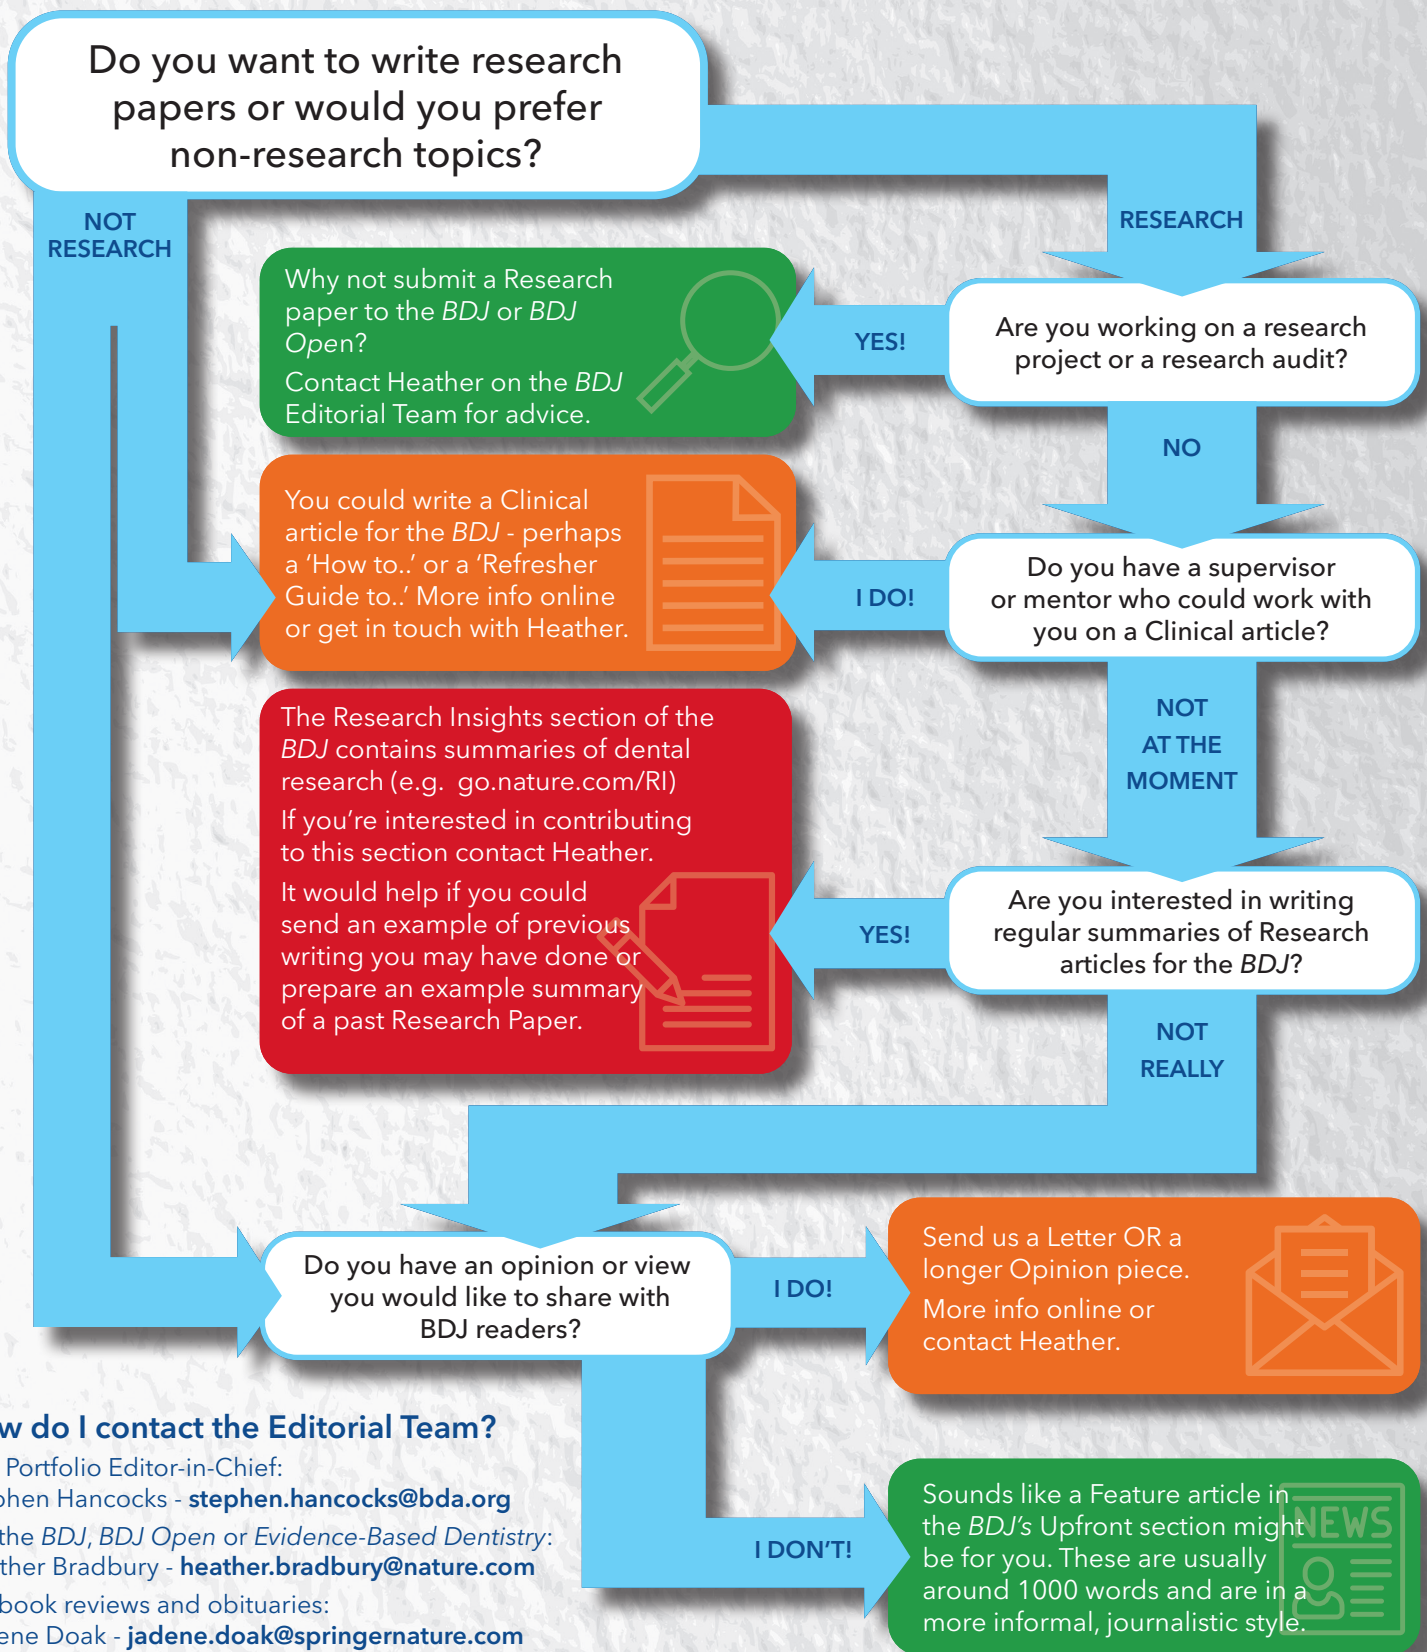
Do you want to write research papers or would you prefer non-research topics?

NOT RESEARCH

RESEARCH

Why not submit a Research paper to the BDJ or BDJ Open?
Contact Heather on the BDJ Editorial Team for advice.

YES!

Are you working on a research project or a research audit?

NO

You could write a Clinical article for the BDJ - perhaps a 'How to..' or a 'Refresher Guide to..' More info online or get in touch with Heather.

I DO!

Do you have a supervisor or mentor who could work with you on a Clinical article?

NOT AT THE MOMENT

The Research Insights section of the BDJ contains summaries of dental research (e.g. go.nature.com/RI)
If you're interested in contributing to this section contact Heather.
It would help if you could send an example of previous writing you may have done or prepare an example summary of a past Research Paper.

YES!

Are you interested in writing regular summaries of Research articles for the BDJ?

NOT REALLY

Do you have an opinion or view you would like to share with BDJ readers?

I DO!

Send us a Letter OR a longer Opinion piece.
More info online or contact Heather.

I DON'T!

Sounds like a Feature article in the BDJ's Upfront section might be for you. These are usually around 1000 words and are in a more informal, journalistic style.

NEWS

w do I contact the Editorial Team?
Portfolio Editor-in-Chief:
phen Hancocks - stephen.hancocks@bda.org
the BDJ, BDJ Open or Evidence-Based Dentistry:
ther Bradbury - heather.bradbury@nature.com
book reviews and obituaries:
ene Doak - jadene.doak@springernature.com